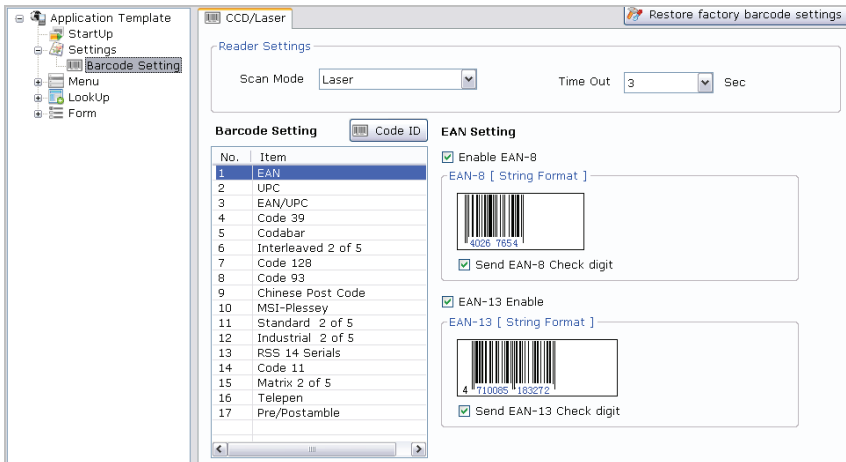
Application Template
StartUp
Settings
Barcode Setting
Menu
LookUp
Form

CCD/Laser

Restore factory barcode settings

Reader Settings

Scan Mode Laser

Time Out 3 Sec

Barcode Setting

Code ID

| No. | Item |
|---|---|
| 1 | EAN |
| 2 | UPC |
| 3 | EAN/UPC |
| 4 | Code 39 |
| 5 | Codabar |
| 6 | Interleaved 2 of 5 |
| 7 | Code 128 |
| 8 | Code 93 |
| 9 | Chinese Post Code |
| 10 | MSI-Plessey |
| 11 | Standard 2 of 5 |
| 12 | Industrial 2 of 5 |
| 13 | RSS 14 Serials |
| 14 | Code 11 |
| 15 | Matrix 2 of 5 |
| 16 | Telepen |
| 17 | Pre/Postamble |

EAN Setting

Enable EAN-8

EAN-8 [ String Format ]

4026 7654

Send EAN-8 Check digit

EAN-13 Enable

EAN-13 [ String Format ]

4 710085 183272

Send EAN-13 Check digit